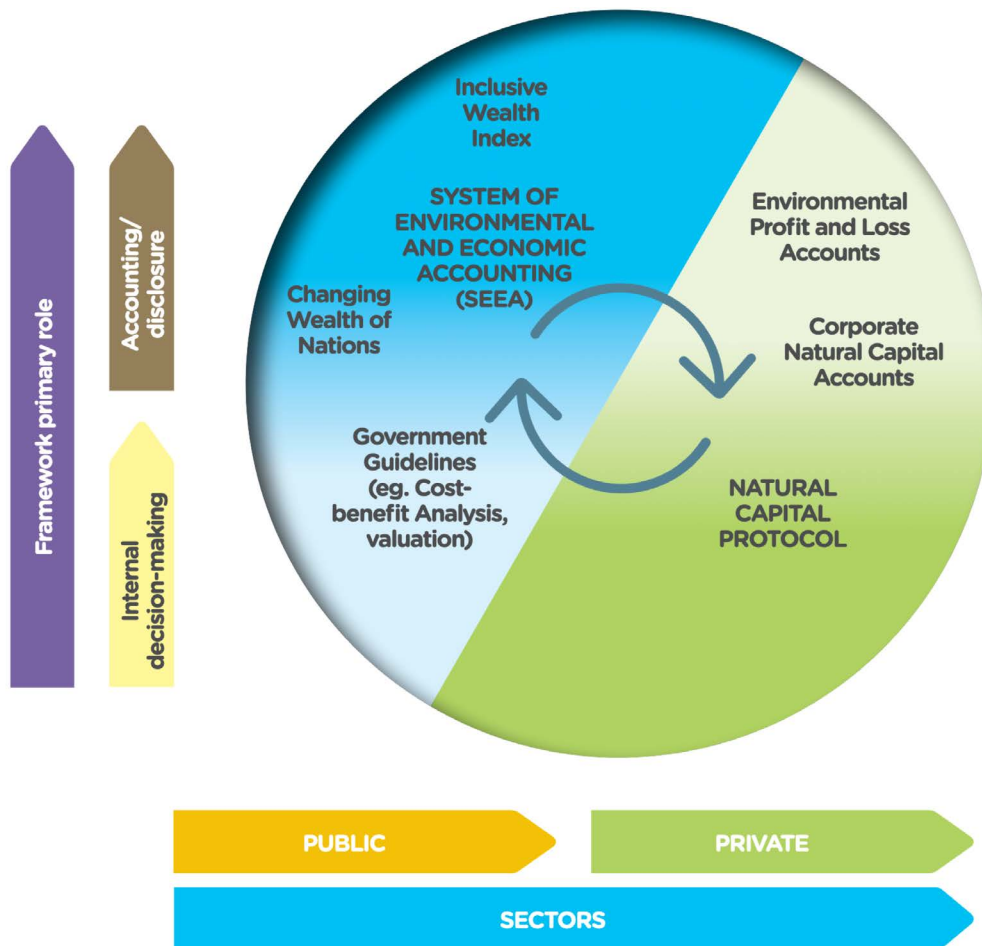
Framework primary role

Accounting/ disclosure

Internal decision-making

Inclusive Wealth Index

SYSTEM OF ENVIRONMENTAL AND ECONOMIC ACCOUNTING (SEEA)

Changing Wealth of Nations

Government Guidelines (eg. Cost-benefit Analysis, valuation)

Environmental Profit and Loss Accounts

Corporate Natural Capital Accounts

NATURAL CAPITAL PROTOCOL

PUBLIC

PRIVATE

SECTORS